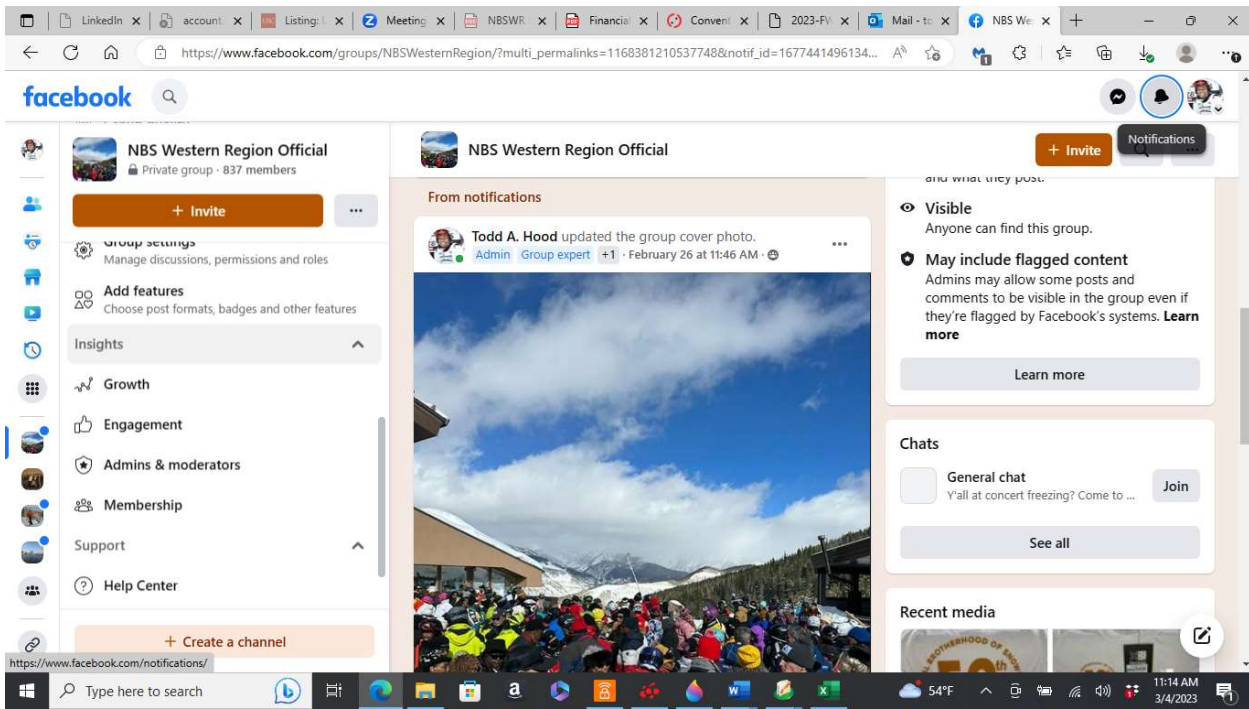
LinkedIn | account | Listing | Meeting | NBSWR | Financia | Convent | 2023-FV | Mail - to | NBS We

https://www.facebook.com/groups/NBSWesternRegion/?multi_permalinks=1168381210537748&notif_id=1677441496134...

facebook

Notifications

NBS Western Region Official
Private group · 837 members

+ Invite

Group settings
Manage discussions, permissions and roles

Add features
Choose post formats, badges and other features

Insights

Growth

Engagement

Admins & moderators

Membership

Support

Help Center

+ Create a channel

NBS Western Region Official

+ Invite

From notifications

Todd A. Hood updated the group cover photo.
Admin Group expert +1 · February 26 at 11:46 AM ·

and what they post.

Visible
Anyone can find this group.

May include flagged content
Admins may allow some posts and comments to be visible in the group even if they're flagged by Facebook's systems. Learn more

Learn more

Chats

General chat
Y'all at concert freezing? Come to ...

Join

See all

Recent media

https://www.facebook.com/notifications/

Type here to search

54°F

11:14 AM
3/4/2023